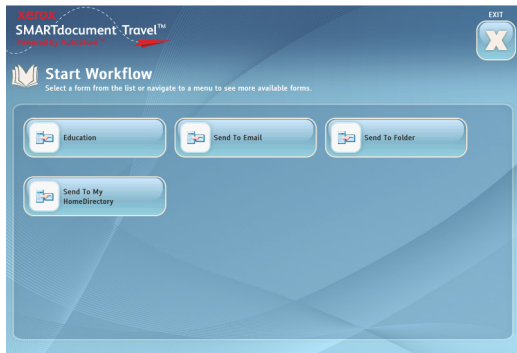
XEROX
SMARTdocument Travel™
Powered by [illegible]

EXIT

Start Workflow
Select a form from the list or navigate to a menu to see more available forms.

Education

Send To Email

Send To Folder

Send To My HomeDirectory